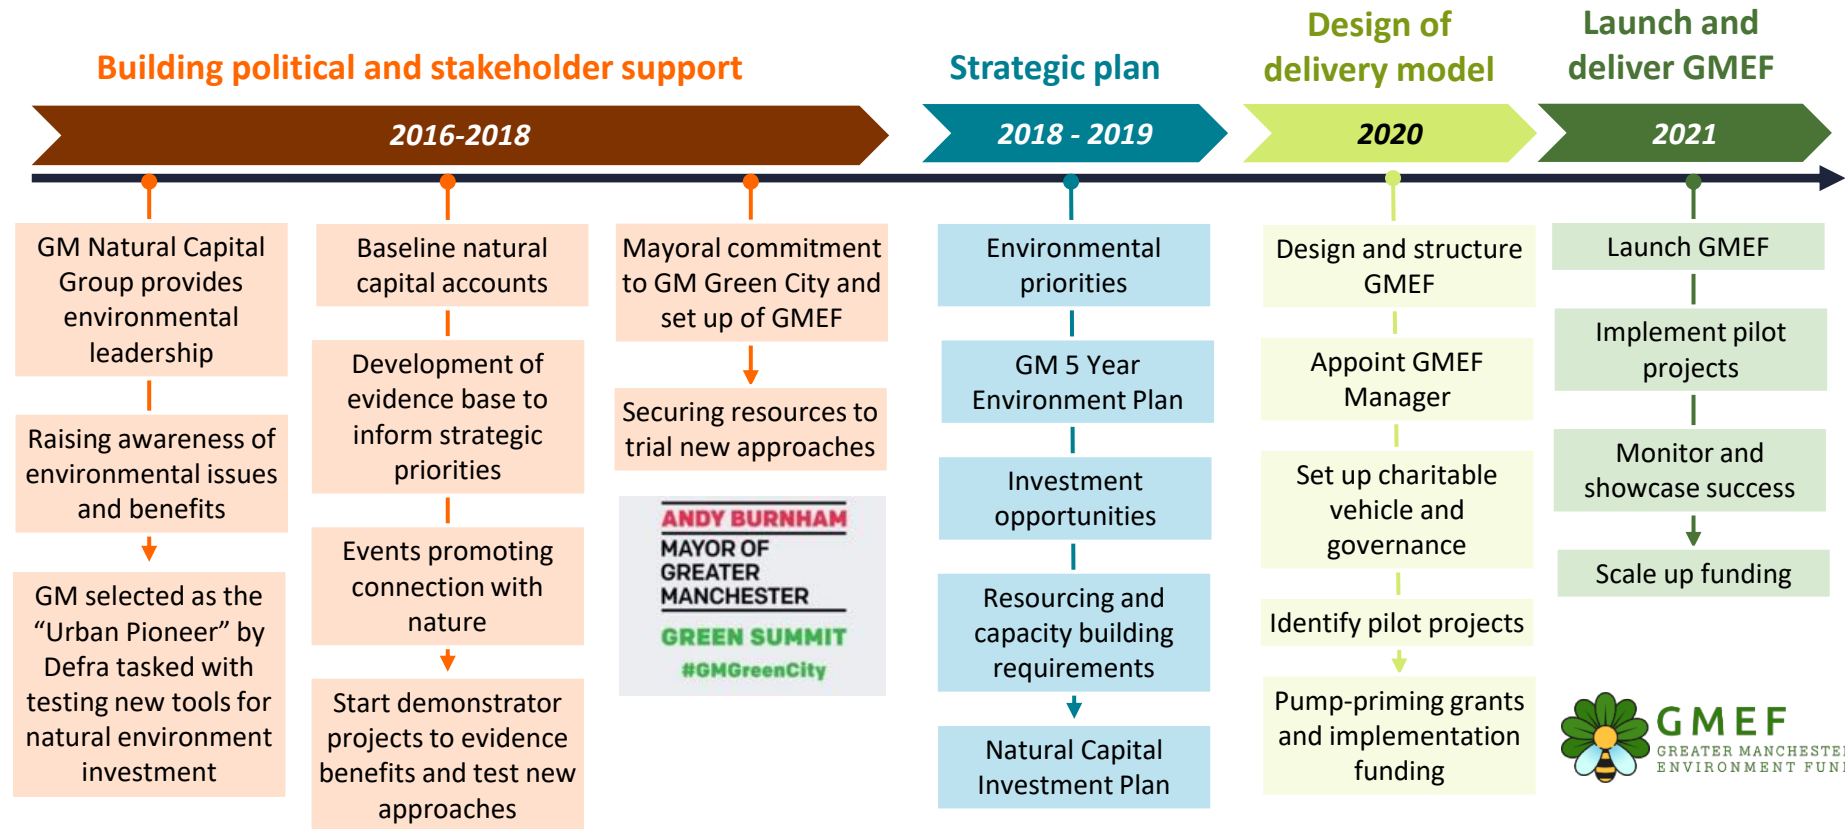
Building political and stakeholder support

Strategic plan

Design of delivery model

Launch and deliver GMEF

2016-2018

2018 - 2019

2020

2021

GM Natural Capital Group provides environmental leadership

Raising awareness of environmental issues and benefits

GM selected as the “Urban Pioneer” by Defra tasked with testing new tools for natural environment investment

Baseline natural capital accounts

Development of evidence base to inform strategic priorities

Events promoting connection with nature

Start demonstrator projects to evidence benefits and test new approaches

Mayoral commitment to GM Green City and set up of GMEF

Securing resources to trial new approaches

ANDY BURNHAM
MAYOR OF GREATER MANCHESTER
GREEN SUMMIT
#GMGreenCity

Environmental priorities

GM 5 Year Environment Plan

Investment opportunities

Resourcing and capacity building requirements

Natural Capital Investment Plan

Design and structure GMEF

Appoint GMEF Manager

Set up charitable vehicle and governance

Identify pilot projects

Pump-priming grants and implementation funding

Launch GMEF

Implement pilot projects

Monitor and showcase success

Scale up funding

GMEF
GREATER MANCHESTE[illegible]
ENVIRONMENT FUN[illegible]